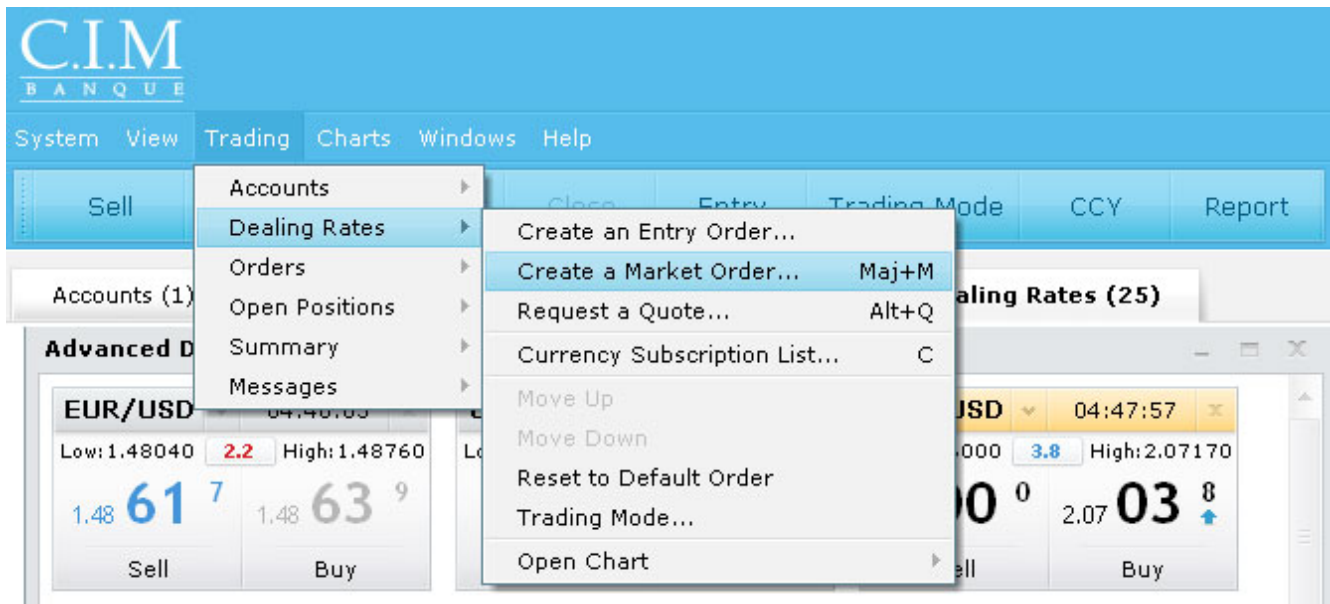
C.I.M
BANQUE

System View Trading Charts Windows Help

Sell Close Entry Trading Mode CCY Report

Accounts
Dealing Rates
Orders
Open Positions
Summary
Messages

Create an Entry Order...
Create a Market Order... Maj+M
Request a Quote... Alt+Q
Currency Subscription List... C
Move Up
Move Down
Reset to Default Order
Trading Mode...
Open Chart

Accounts (1)
aling Rates (25)

Advanced D

EUR/USD
04:46:05
Low:1.48040 2.2 High:1.48760
1.48 61 7
1.48 63 9
Sell Buy

Lo

USD 04:47:57
000 3.8 High:2.07170
00 0
2.07 03 8
ell Buy